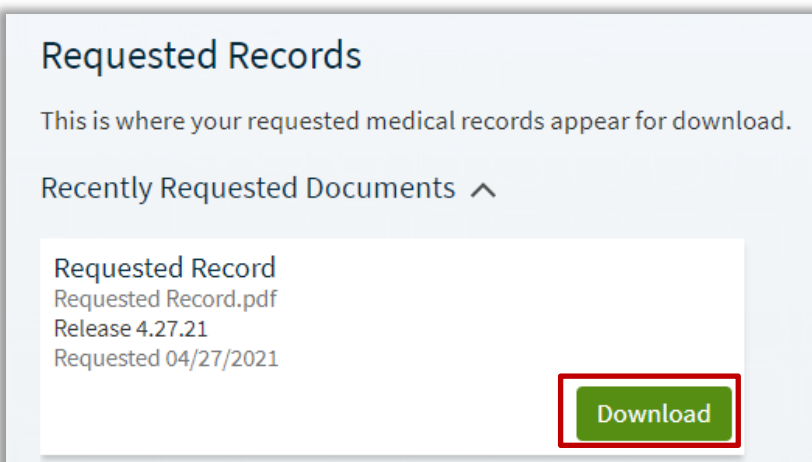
Requested Records

This is where your requested medical records appear for download.

Recently Requested Documents

Requested Record
Requested Record.pdf
Release 4.27.21
Requested 04/27/2021

Download